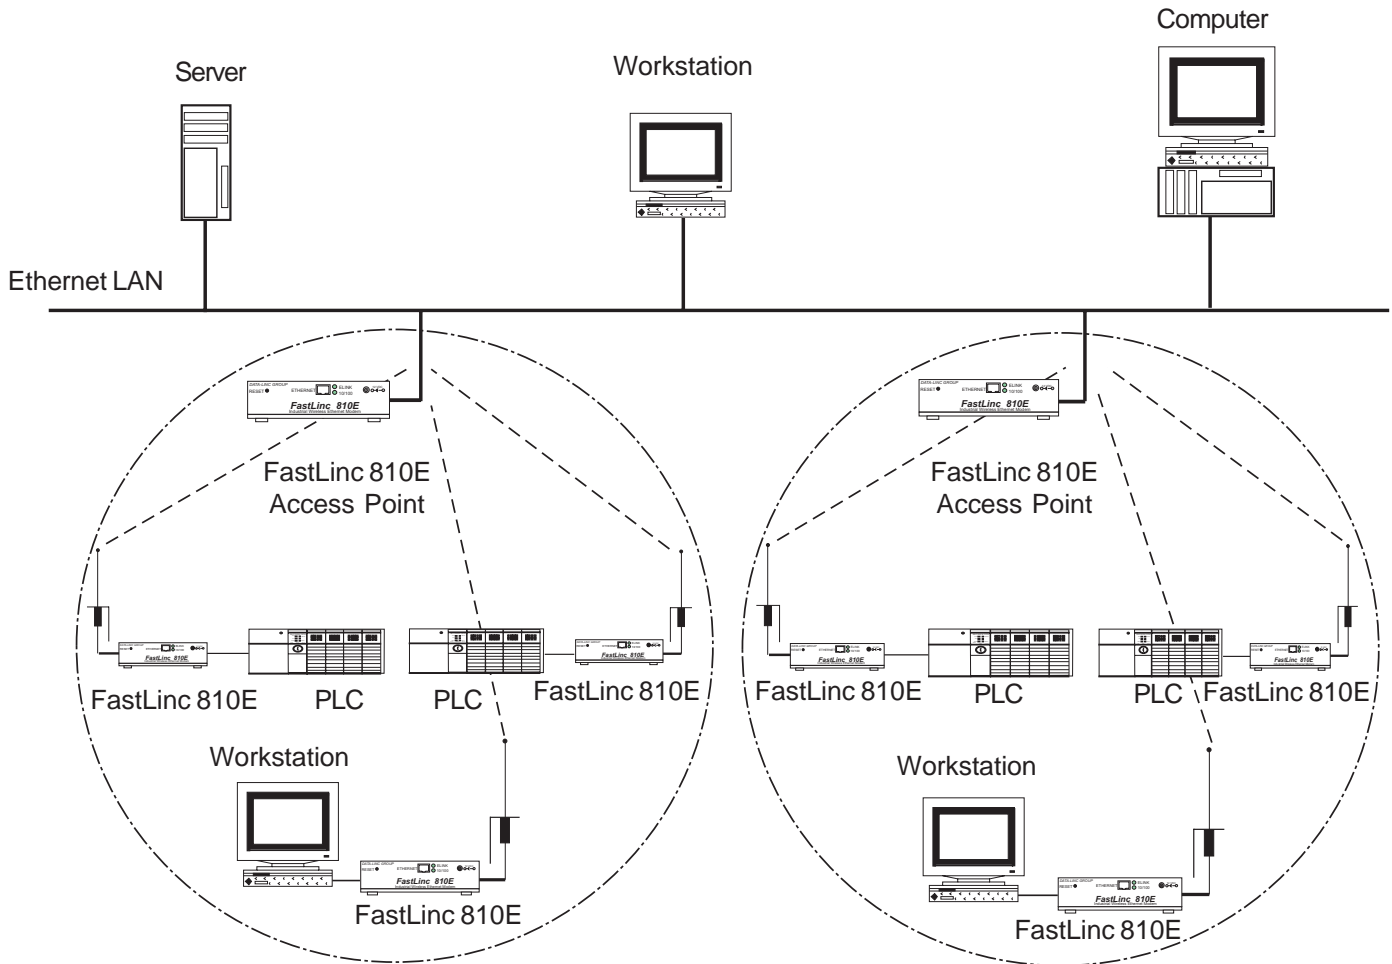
Computer

Server

Workstation

Ethernet LAN

DATA-LINC GROUP
RESET
ETHERNET
E-LINK
10/100
FastLinc 810E
Industrial Wireless Ethernet Modem

FastLinc 810E
Access Point

DATA-LINC GROUP
RESET
ETHERNET
E-LINK
10/100
FastLinc 810E
Industrial Wireless Ethernet Modem

FastLinc 810E
Access Point

FastLinc 810E

FastLinc 810E

PLC

FastLinc 810E

PLC

FastLinc 810E

FastLinc 810E

PLC

FastLinc 810E

PLC

FastLinc 810E

Workstation

DATA-LINC GROUP
RESET
ETHERNET
E-LINK
10/100
FastLinc 810E
Industrial Wireless Ethernet Modem

FastLinc 810E

Workstation

DATA-LINC GROUP
RESET
ETHERNET
E-LINK
10/100
FastLinc 810E
Industrial Wireless Ethernet Modem

FastLinc 810E